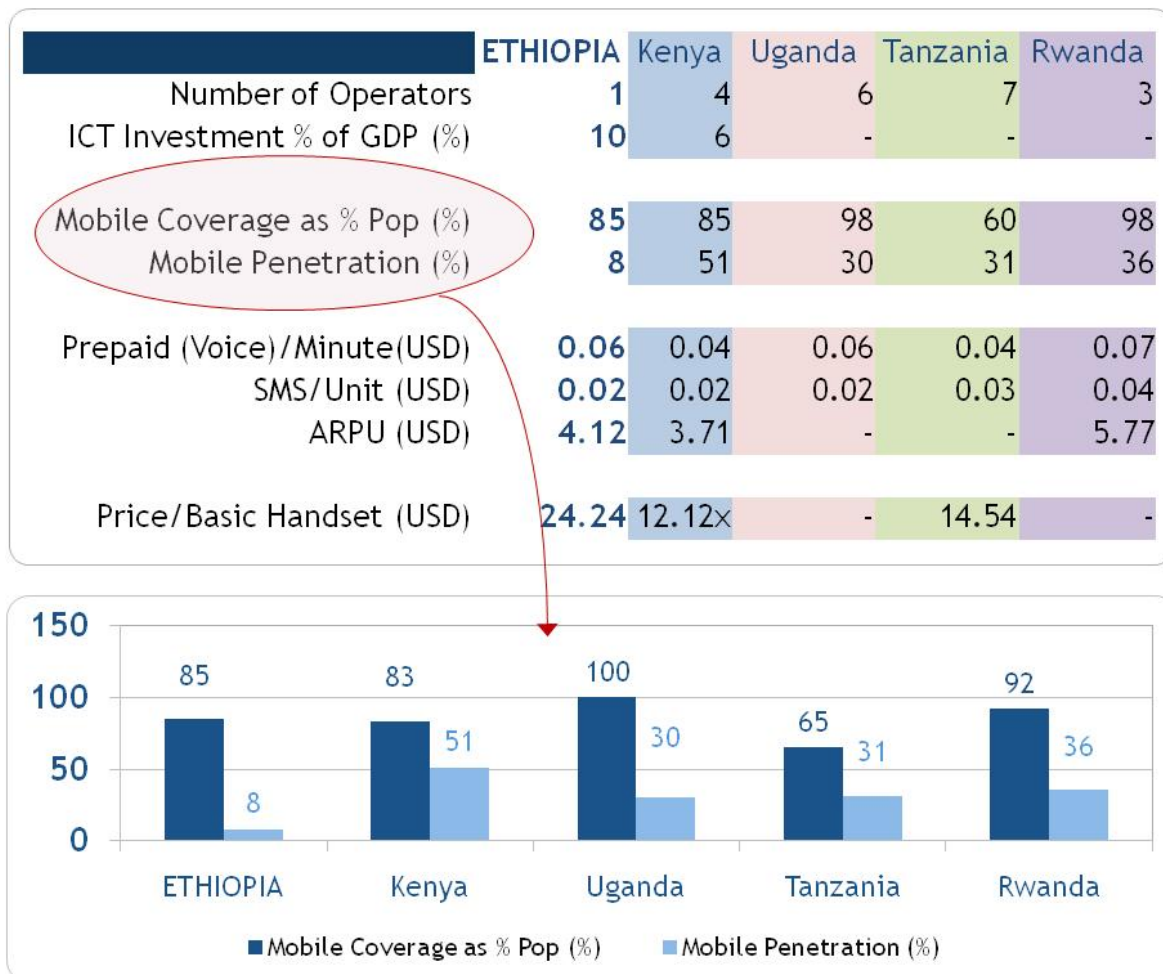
| | ETHIOPIA | Kenya | Uganda | Tanzania | Rwanda |
|---|---|---|---|---|---|
| Number of Operators | 1 | 4 | 6 | 7 | 3 |
| ICT Investment % of GDP (%) | 10 | 6 | - | - | - |
| Mobile Coverage as % Pop (%) | 85 | 85 | 98 | 60 | 98 |
| Mobile Penetration (%) | 8 | 51 | 30 | 31 | 36 |
| Prepaid (Voice)/Minute(USD) | 0.06 | 0.04 | 0.06 | 0.04 | 0.07 |
| SMS/Unit (USD) | 0.02 | 0.02 | 0.02 | 0.03 | 0.04 |
| ARPU (USD) | 4.12 | 3.71 | - | - | 5.77 |
| Price/Basic Handset (USD) | 24.24 | 12.12x | - | 14.54 | - |

150
100
50
0

85
8
83
51
100
30
65
31
92
36

ETHIOPIA Kenya Uganda Tanzania Rwanda

Mobile Coverage as % Pop (%) Mobile Penetration (%)